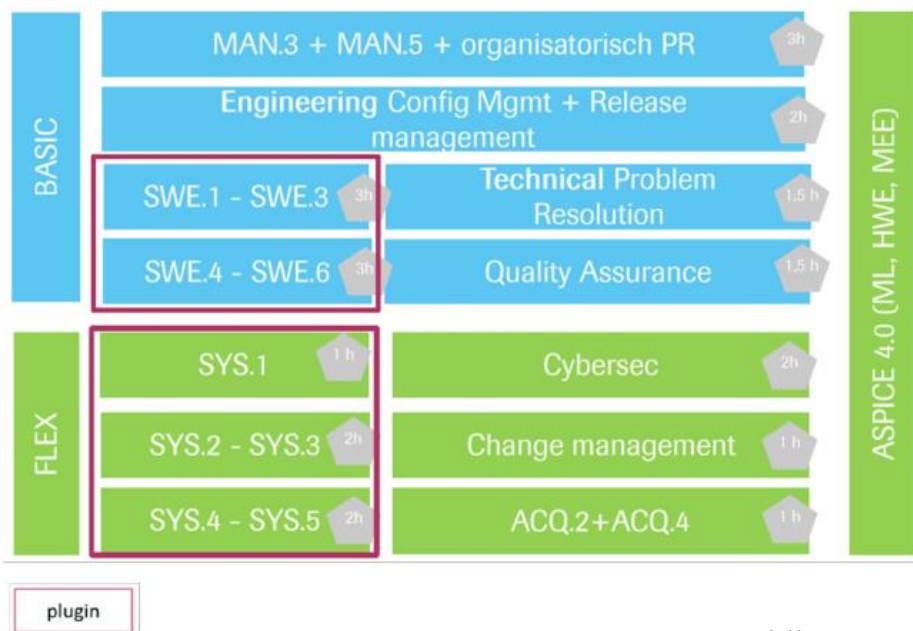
BASIC

MAN.3 + MAN.5 + organisatorisch PR 3h

Engineering Config Mgmt + Release management 2h

SWE.1 - SWE.3 3h

Technical Problem Resolution 1.5 h

SWE.4 - SWE.6 3h

Quality Assurance 1.5 h

FLEX

SYS.1 1 h

Cybersec 2h

SYS.2 - SYS.3 2h

Change management 1 h

SYS.4 - SYS.5 2h

ACQ.2+ACQ.4 1 h

ASPICE 4.0 (ML, HWE, MEE)

plugin